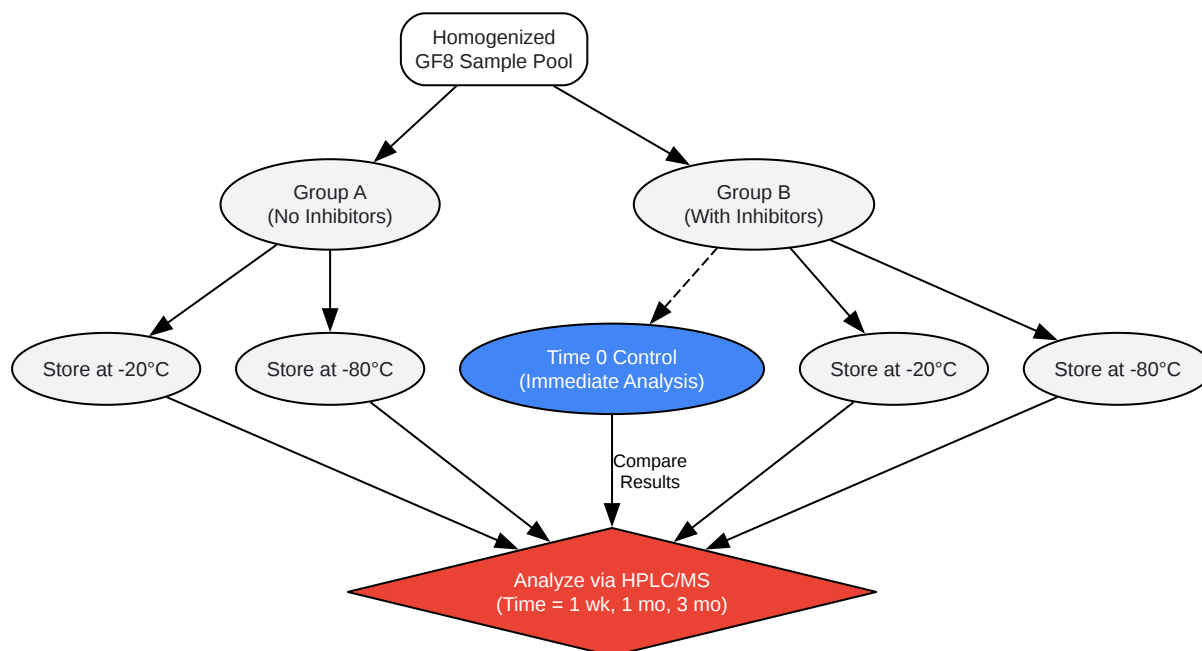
Homogenized
GF8 Sample Pool

Group A
(No Inhibitors)

Group B
(With Inhibitors)

Store at -20°C

Store at -80°C

Time 0 Control
(Immediate Analysis)

Store at -20°C

Store at -80°C

Compare
Results

Analyze via HPLC/MS
(Time = 1 wk, 1 mo, 3 mo)